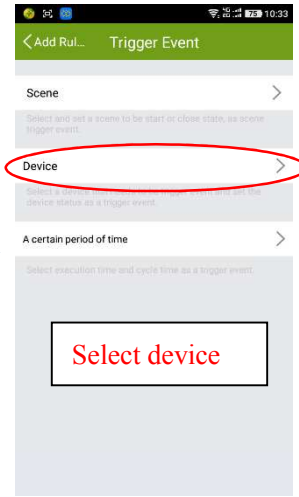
75 10:33

Add Rul... Trigger Event

Scene

Select and set a scene to be start or close state, as scene trigger event.

Device

Select a device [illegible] set the device status as a trigger event.

A certain period of time

Select execution time and cycle time as a trigger event.

Select device